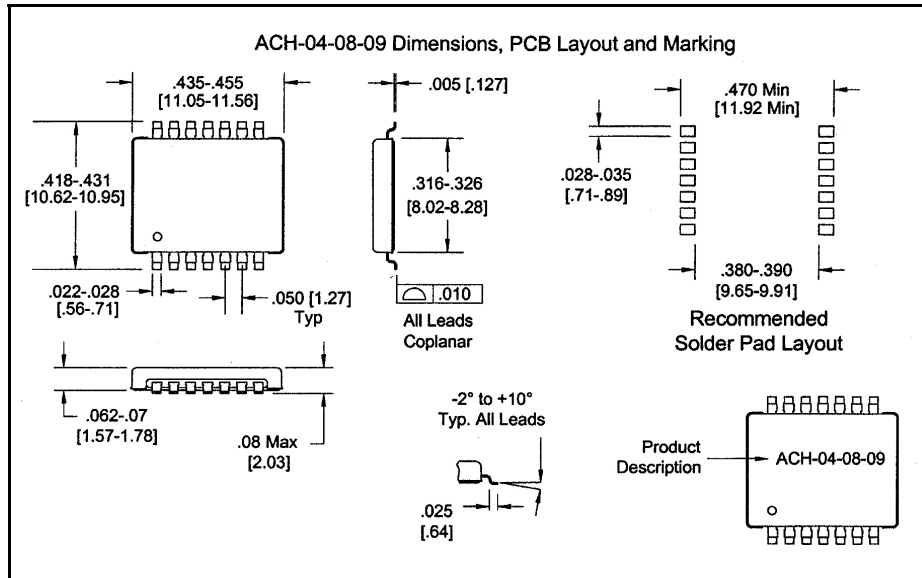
ACH-04-08-09 Dimensions, PCB Layout and Marking

.435-.455
[11.05-11.56]

.418-.431
[10.62-10.95]

.022-.028
[.56-.71]

.050 [1.27]
Typ

.005 [.127]

.316-.326
[8.02-8.28]

.010

All Leads
Coplanar

.470 Min
[11.92 Min]

.028-.035
[.71-.89]

.380-.390
[9.65-9.91]

Recommended
Solder Pad Layout

.062-.07
[1.57-1.78]

.08 Max
[2.03]

-2° to +10°
Typ. All Leads

.025
[.64]

Product
Description

ACH-04-08-09